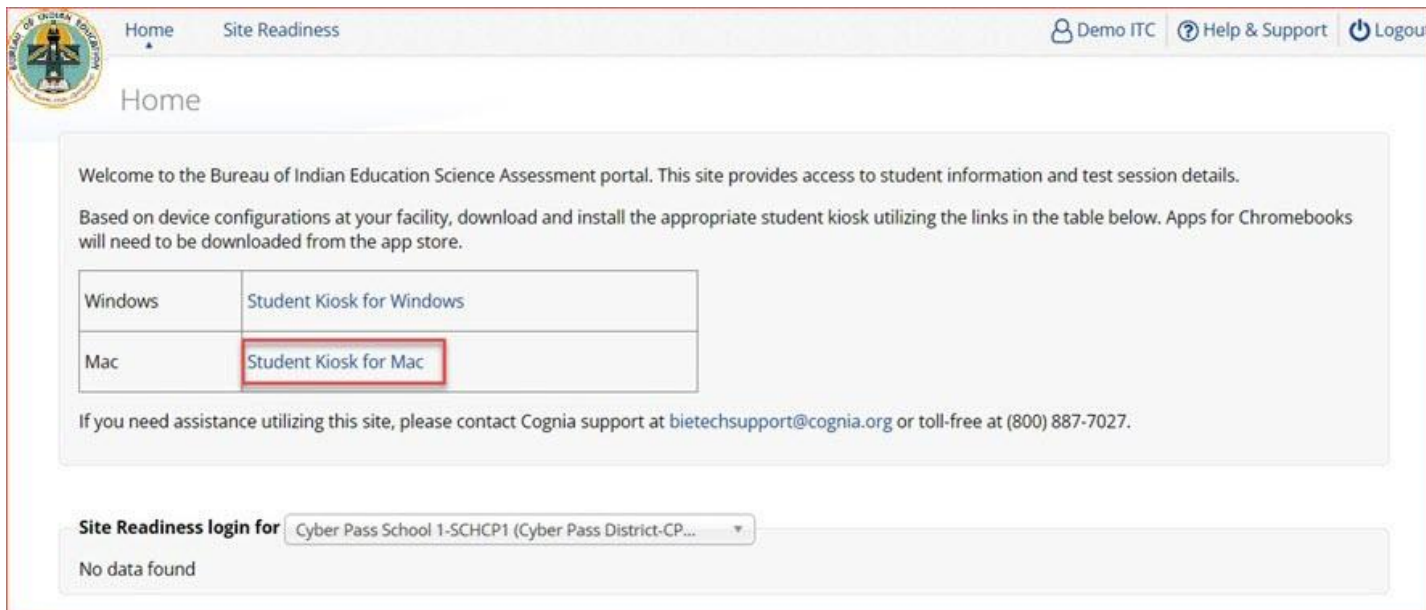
BUREAU OF INDIAN EDUCATION

Home Site Readiness

Demo ITC Help & Support Logout

Home

Welcome to the Bureau of Indian Education Science Assessment portal. This site provides access to student information and test session details.

Based on device configurations at your facility, download and install the appropriate student kiosk utilizing the links in the table below. Apps for Chromebooks will need to be downloaded from the app store.

| Windows | Student Kiosk for Windows |
|---|---|
| Mac | Student Kiosk for Mac |

If you need assistance utilizing this site, please contact Cognia support at bietechsupport@cognia.org or toll-free at (800) 887-7027.

Site Readiness login for Cyber Pass School 1-SCHCP1 (Cyber Pass District-CP...

No data found